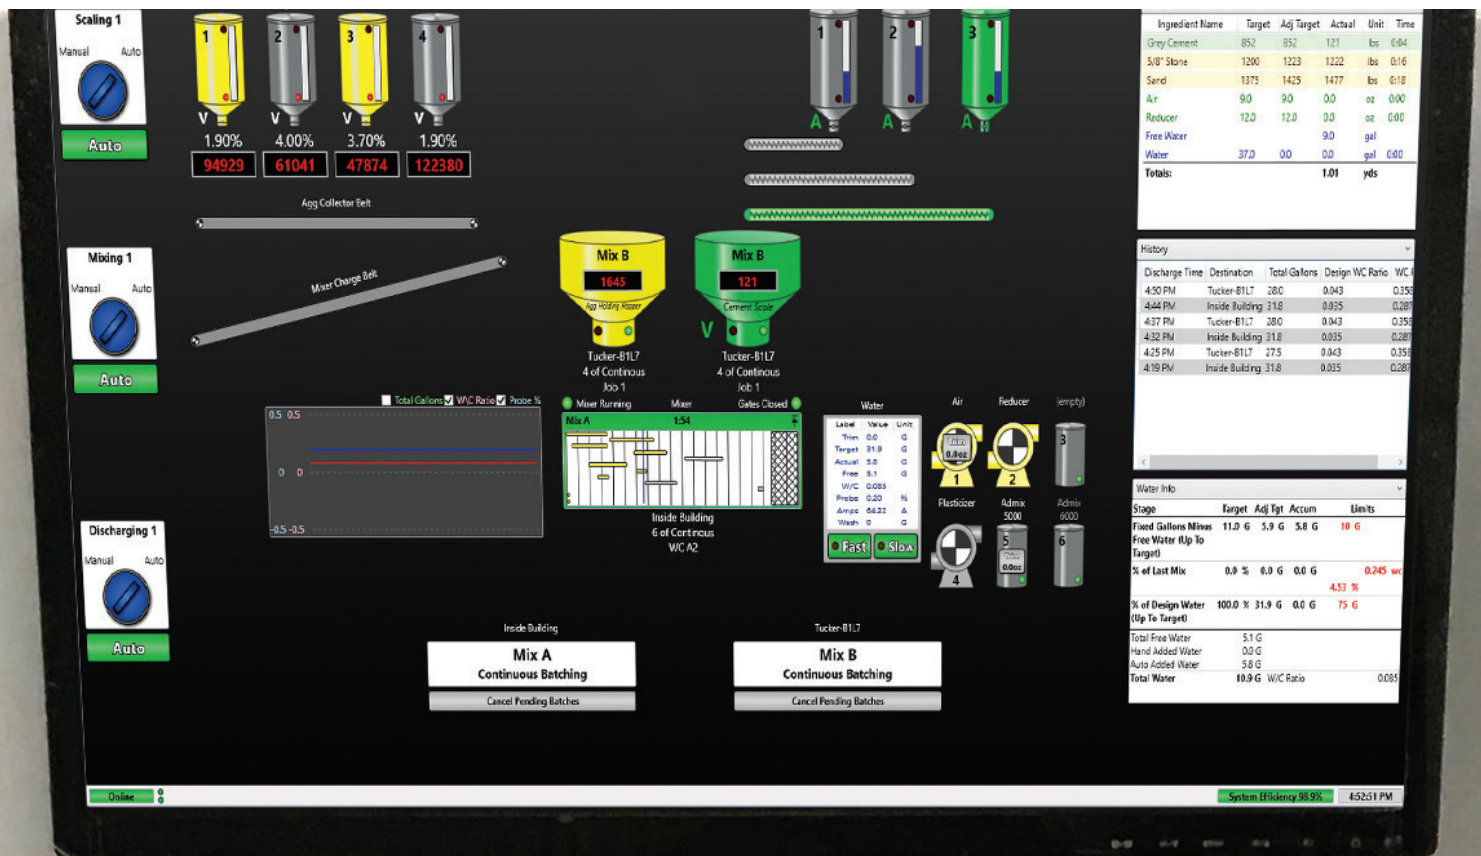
Scaling 1
Manual Auto
Auto

1 2 3 4
V V V V
1.90% 4.00% 3.70% 1.90%
94929 61041 47874 122380

Agg Collector Belt

1 2 3
A A A

| Ingredient Name | Target | Adj Target | Actual | Unit | Time |
|---|---|---|---|---|---|
| Grey Cement | 852 | 852 | 121 | lbs | 0:04 |
| 5/8" Stone | 1200 | 1223 | 1222 | lbs | 0:16 |
| Sand | 1373 | 1425 | 1477 | lbs | 0:18 |
| Air | 9.0 | 9.0 | 0.0 | oz | 0:00 |
| Reducer | 12.0 | 12.0 | 0.0 | oz | 0:00 |
| Free Water | | | 9.0 | gal | |
| Water | 37.0 | 0.0 | 0.0 | gal | 0:00 |
| Totals: | | | 1.01 | yds | |

Mixing 1
Manual Auto
Auto

Mixer Charge Belt

Mix B
1645
Agg Holding Hopper
Tucker-B1L7
4 of Continous
Job 1

Mix B
121
Cement Scale
V
Tucker-B1L7
4 of Continous
Job 1

History

| Discharge Time | Destination | Total Gallons | Design WC Ratio | WC |
|---|---|---|---|---|
| 4:50 PM | Tucker-B1L7 | 28.0 | 0.043 | 0.358 |
| 4:44 PM | Inside Building | 31.8 | 0.035 | 0.287 |
| 4:37 PM | Tucker-B1L7 | 28.0 | 0.043 | 0.358 |
| 4:32 PM | Inside Building | 31.8 | 0.035 | 0.287 |
| 4:25 PM | Tucker-B1L7 | 27.5 | 0.043 | 0.358 |
| 4:19 PM | Inside Building | 31.8 | 0.035 | 0.287 |

Total Gallons W/C Ratio Probe %
0.5 0.5
0 0
-0.5 -0.5

Mixer Running Mixer Gates Closed
Mix A 1:54
Inside Building
6 of Continous
WC A2

Water
| Label | Value | Unit |
|---|---|---|
| Trim | 0.0 | G |
| Target | 31.9 | G |
| Actual | 3.8 | G |
| Free | 5.1 | G |
| W/C | 0.085 | |
| Probe | 0.20 | % |
| Amps | 64.22 | A |
| Wash | 0 | G |

Fast Slow

Air Reducer (empty)
1 2 3
Plasticizer Admix 5000 Admix 6000
4 5 6

Water Info
| Stage | Target | Adj Tgt | Accum | Limits |
|---|---|---|---|---|
| Fixed Gallons Minus Free Water (Up To Target) | 11.0 G | 5.9 G | 5.8 G | 10 G |
| % of Last Mix | 0.0 % | 0.0 G | 0.0 G | 0.245 wc 4.53 % |
| % of Design Water (Up To Target) | 100.0 % | 31.9 G | 0.0 G | 75 G |

Total Free Water 5.1 G
Hand Added Water 0.0 G
Auto Added Water 5.8 G
Total Water 10.9 G W/C Ratio 0.085

Discharging 1
Manual Auto
Auto

Inside Building
Mix A
Continuous Batching
Cancel Pending Batches

Tucker-B1L7
Mix B
Continuous Batching
Cancel Pending Batches

Online
System Efficiency 98.9%
4:52:51 PM